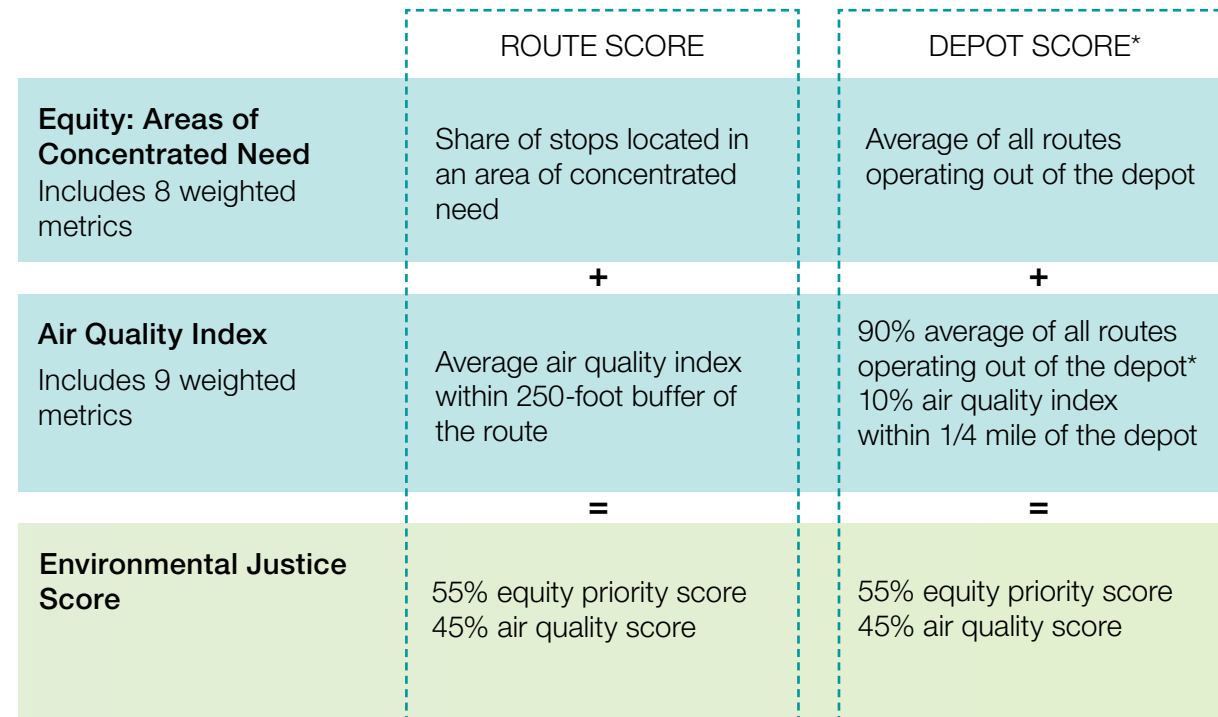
|  | ROUTE SCORE | DEPOT SCORE* |
|---|---|---|
| **Equity: Areas of Concentrated Need** Includes 8 weighted metrics | Share of stops located in an area of concentrated need | Average of all routes operating out of the depot |
|  | + | + |
| **Air Quality Index** Includes 9 weighted metrics | Average air quality index within 250-foot buffer of the route | 90% average of all routes operating out of the depot* 10% air quality index within 1/4 mile of the depot |
|  | = | = |
| **Environmental Justice Score** | 55% equity priority score 45% air quality score | 55% equity priority score 45% air quality score |